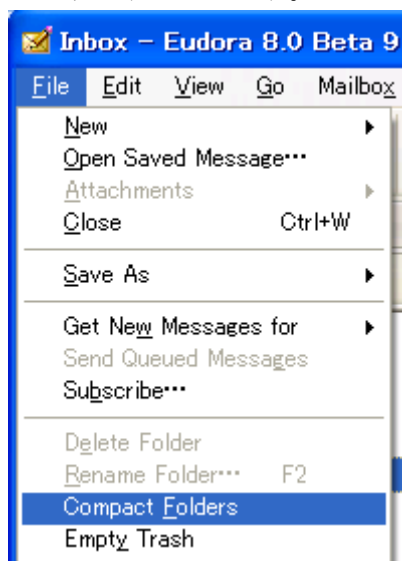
Inbox – Eudora 8.0 Beta 9

File Edit View Go Mailbox

New
Open Saved Message...
Attachments
Close Ctrl+W

Save As

Get New Messages for
Send Queued Messages
Subscribe...

Delete Folder
Rename Folder... F2
Compact Folders
Empty Trash